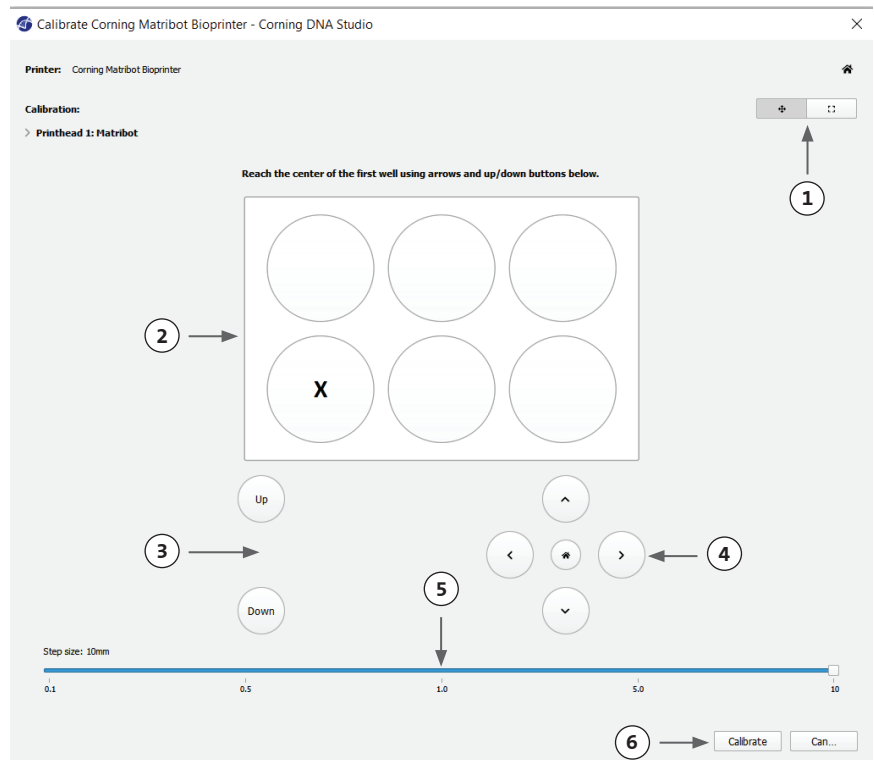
Calibrate Corning Matribot Bioprinter - Corning DNA Studio

Printer: Corning Matribot Bioprinter

Calibration:

Printhead 1: Matribot

1

Reach the center of the first well using arrows and up/down buttons below.

2

X

Up

3

Down

4

5

Step size: 10mm

0.1 0.5 1.0 5.0 10

6

Calibrate

Can...